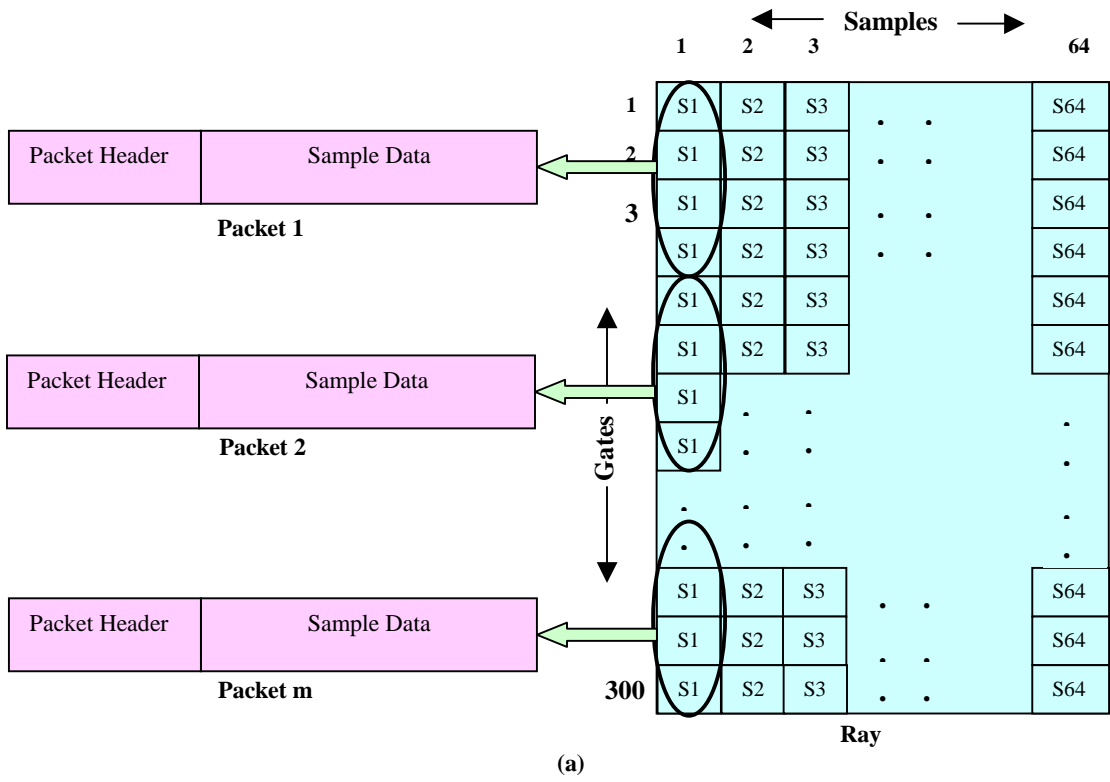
Samples

1 2 3 64

Packet Header | Sample Data

Packet 1

Packet Header | Sample Data

Packet 2

Packet Header | Sample Data

Packet m

Gates

1 S1 S2 S3 . . S64
2 S1 S2 S3 . . S64
3 S1 S2 S3 . . S64
S1 S2 S3 . . S64
S1 S2 S3 S64
S1 S2 S3 S64
S1
S1
S1 S2 S3 . . S64
S1 S2 S3 . . S64
300 S1 S2 S3 . . S64

Ray

(a)